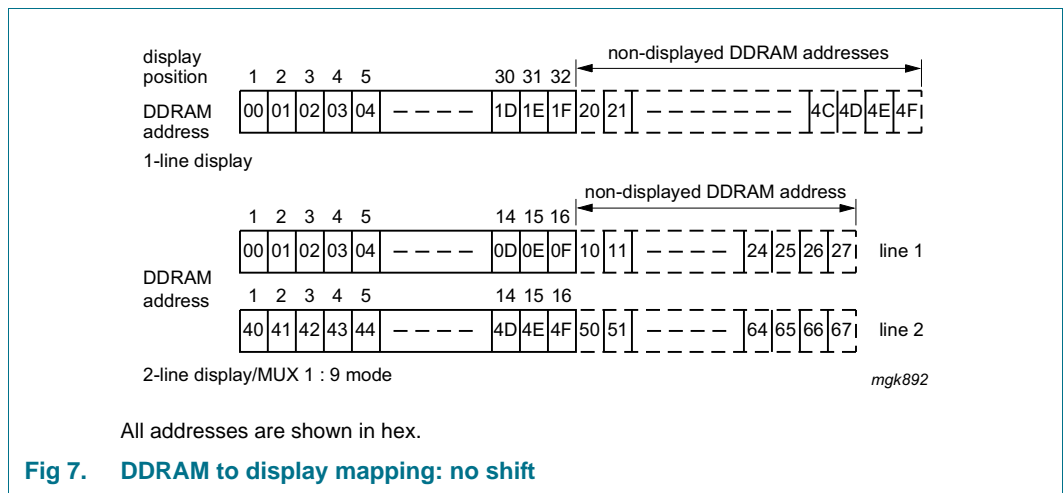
display position 1 2 3 4 5 30 31 32

non-displayed DDRAM addresses

DDRAM address

| 00 | 01 | 02 | 03 | 04 | - - - - | 1D | 1E | 1F | 20 | 21 | - - - - - - - - | 4C | 4D | 4E | 4F |
|---|---|---|---|---|---|---|---|---|---|---|---|---|---|---|---|

1-line display

non-displayed DDRAM address

1 2 3 4 5 14 15 16

| 00 | 01 | 02 | 03 | 04 | - - - - | 0D | 0E | 0F | 10 | 11 | - - - - | 24 | 25 | 26 | 27 | line 1 |
|---|---|---|---|---|---|---|---|---|---|---|---|---|---|---|---|---|

DDRAM address

1 2 3 4 5 14 15 16

| 40 | 41 | 42 | 43 | 44 | - - - - | 4D | 4E | 4F | 50 | 51 | - - - - | 64 | 65 | 66 | 67 | line 2 |
|---|---|---|---|---|---|---|---|---|---|---|---|---|---|---|---|---|

2-line display/MUX 1 : 9 mode

mgk892

All addresses are shown in hex.

Fig 7. DDRAM to display mapping: no shift